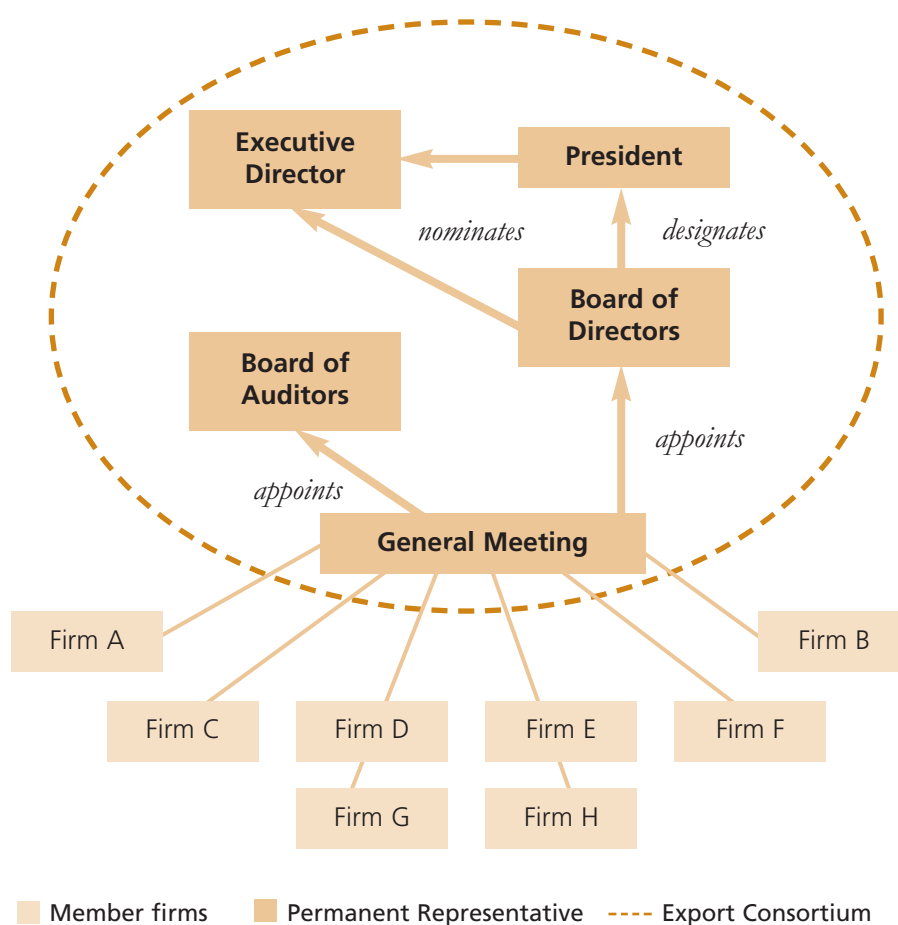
Executive Director

President

nominates

designates

Board of Directors

Board of Auditors

appoints

appoints

General Meeting

Firm A

Firm B

Firm C

Firm D

Firm E

Firm F

Firm G

Firm H

Member firms

Permanent Representative

Export Consortium